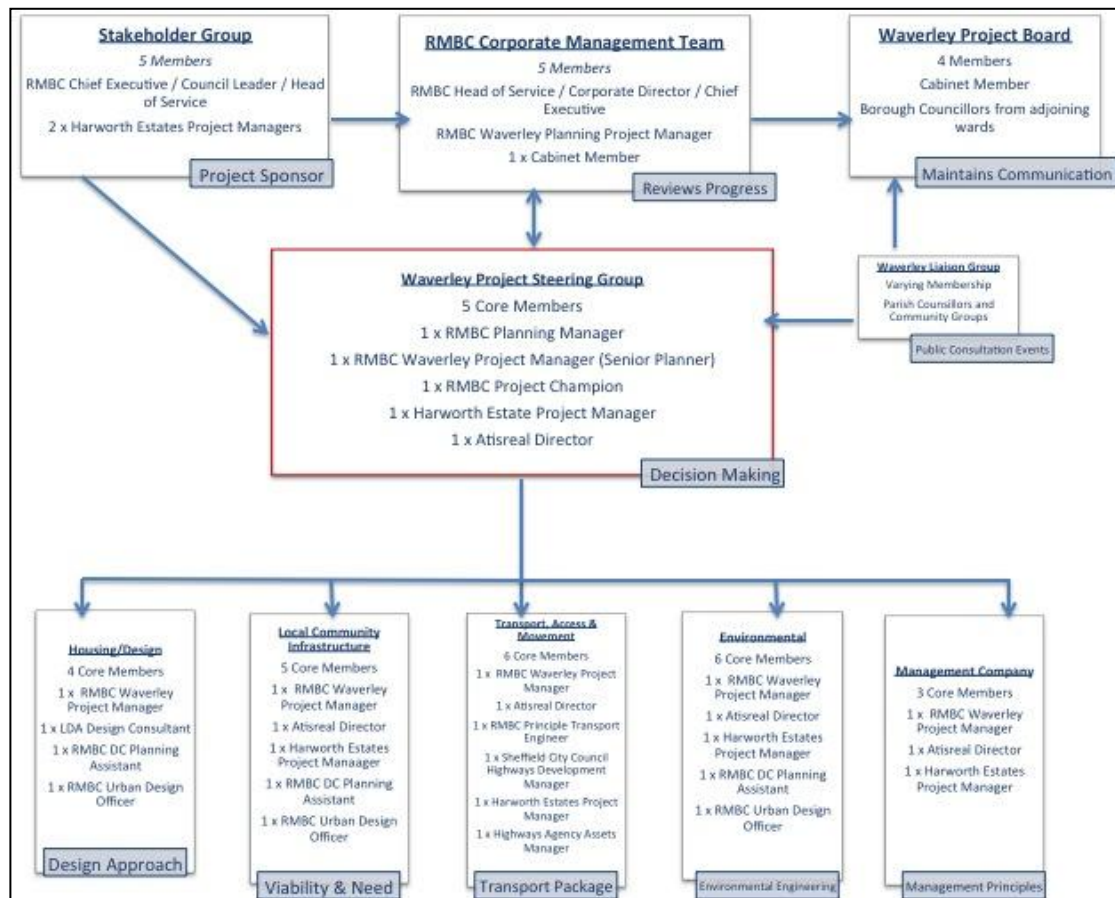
Stakeholder Group
5 Members
RMBC Chief Executive / Council Leader / Head of Service
2 x Harworth Estates Project Managers
Project Sponsor

RMBC Corporate Management Team
5 Members
RMBC Head of Service / Corporate Director / Chief Executive
RMBC Waverley Planning Project Manager
1 x Cabinet Member
Reviews Progress

Waverley Project Board
4 Members
Cabinet Member
Borough Councillors from adjoining wards
Maintains Communication

Waverley Project Steering Group
5 Core Members
1 x RMBC Planning Manager
1 x RMBC Waverley Project Manager (Senior Planner)
1 x RMBC Project Champion
1 x Harworth Estate Project Manager
1 x Atisreal Director
Decision Making

Waverley Liaison Group
Varying Membership
Parish Councillors and Community Groups
Public Consultation Events

Housing/Design
4 Core Members
1 x RMBC Waverley Project Manager
1 x LDA Design Consultant
1 x RMBC DC Planning Assistant
1 x RMBC Urban Design Officer
Design Approach

Local Community Infrastructure
5 Core Members
1 x RMBC Waverley Project Manager
1 x Atisreal Director
1 x Harworth Estates Project Manager
1 x RMBC DC Planning Assistant
1 x RMBC Urban Design Officer
Viability & Need

Transport, Access & Movement
6 Core Members
1 x RMBC Waverley Project Manager
1 x Atisreal Director
1 x RMBC Principle Transport Engineer
1 x Sheffield City Council Highways Development Manager
1 x Harworth Estates Project Manager
1 x Highways Agency Assets Manager
Transport Package

Environmental
6 Core Members
1 x RMBC Waverley Project Manager
1 x Atisreal Director
1 x Harworth Estates Project Manager
1 x RMBC DC Planning Assistant
1 x RMBC Urban Design Officer
Environmental Engineering

Management Company
3 Core Members
1 x RMBC Waverley Project Manager
1 x Atisreal Director
1 x Harworth Estates Project Manager
Management Principles